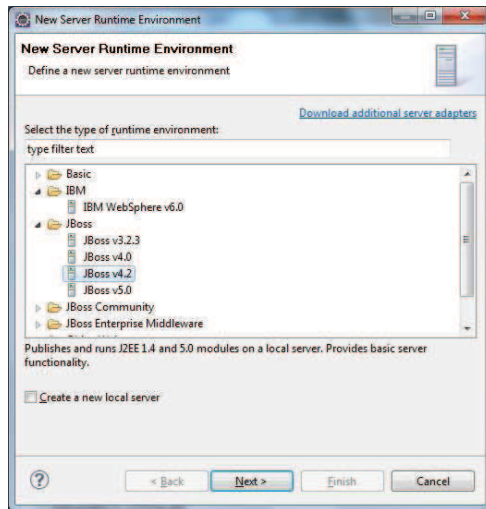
New Server Runtime Environment

New Server Runtime Environment

Define a new server runtime environment

Download additional server adapters

Select the type of runtime environment:

type filter text

Basic
IBM
IBM WebSphere v6.0
JBoss
JBoss v3.2.3
JBoss v4.0
JBoss v4.2
JBoss v5.0
JBoss Community
JBoss Enterprise Middleware

Publishes and runs J2EE 1.4 and 5.0 modules on a local server. Provides basic server functionality.

Create a new local server

?

< Back

Next >

Finish

Cancel